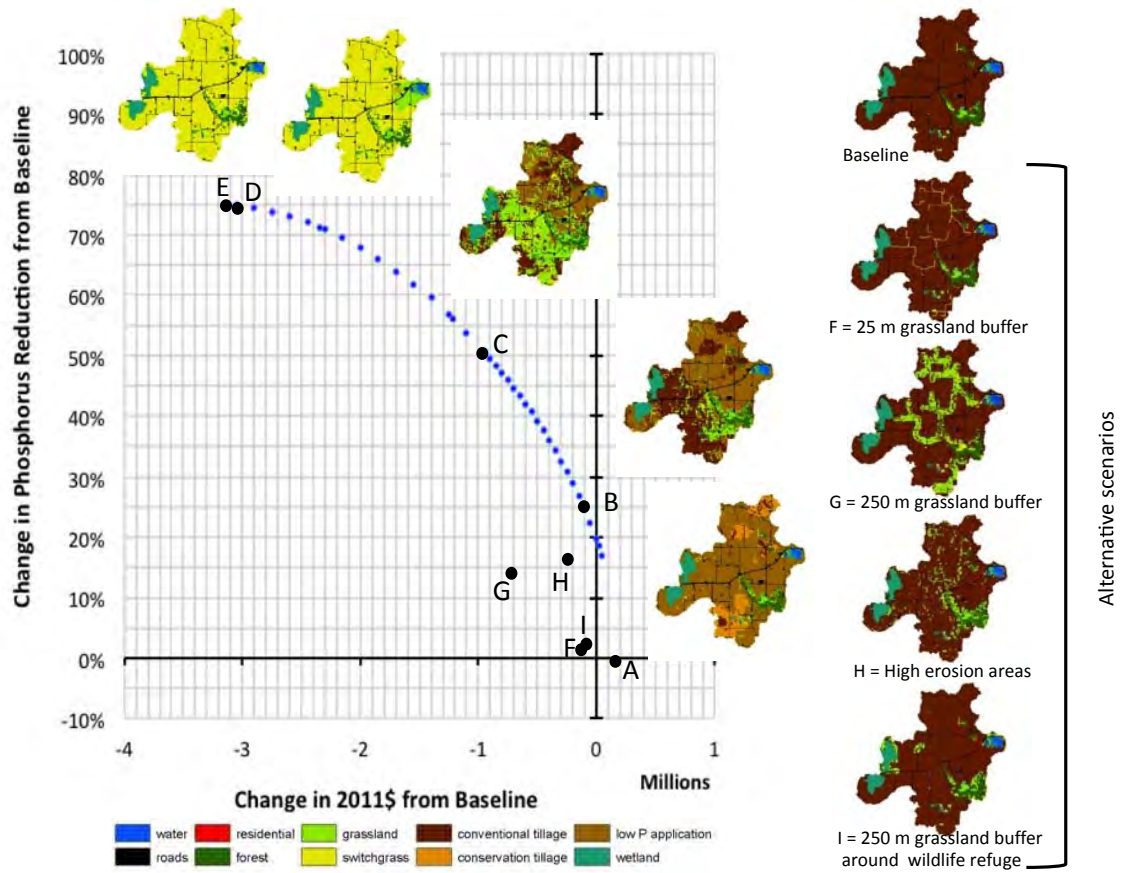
100%
90%
80%
70%
60%
50%
40%
30%
20%
10%
0%
-10%

Change in Phosphorus Reduction from Baseline

E D
C
B
H
G
I
F
A

-4 -3 -2 -1 0 1

Millions

Change in 2011$ from Baseline

Baseline

F = 25 m grassland buffer

G = 250 m grassland buffer

H = High erosion areas

I = 250 m grassland buffer around wildlife refuge

Alternative scenarios

water
roads
residential
forest
grassland
switchgrass
conventional tillage
conservation tillage
low P application
wetland